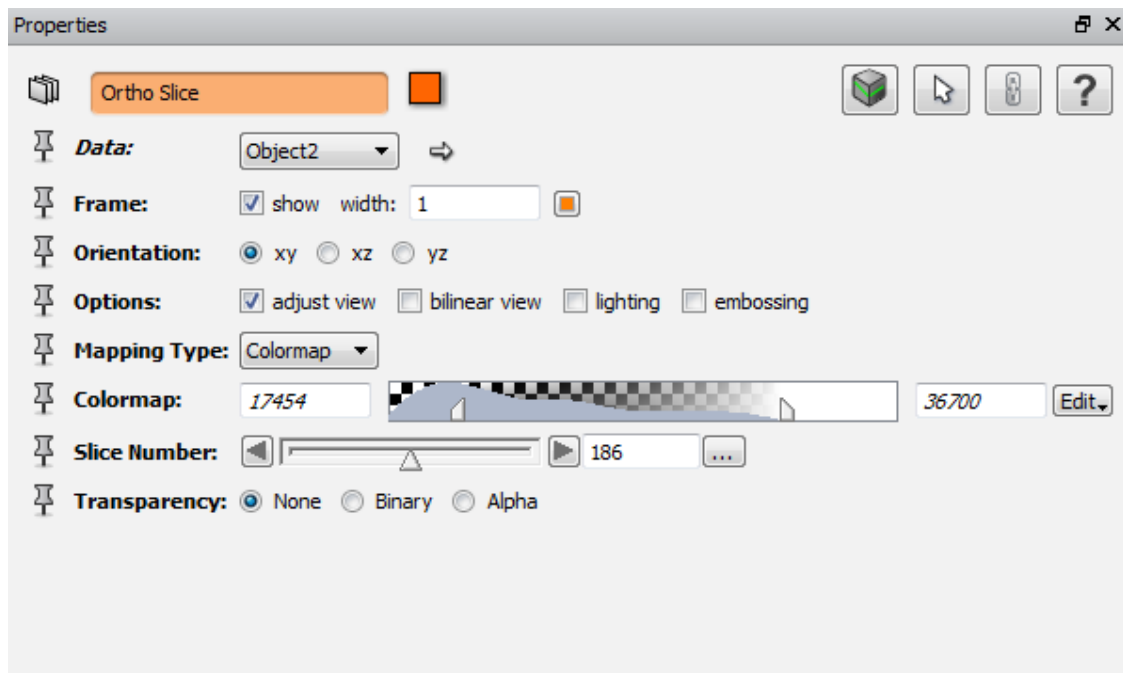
Properties

Ortho Slice

?

Data: Object2

Frame: show width: 1

Orientation: xy xz yz

Options: adjust view bilinear view lighting embossing

Mapping Type: Colormap

Colormap: 17454 36700 Edit

Slice Number: 186 ...

Transparency: None Binary Alpha